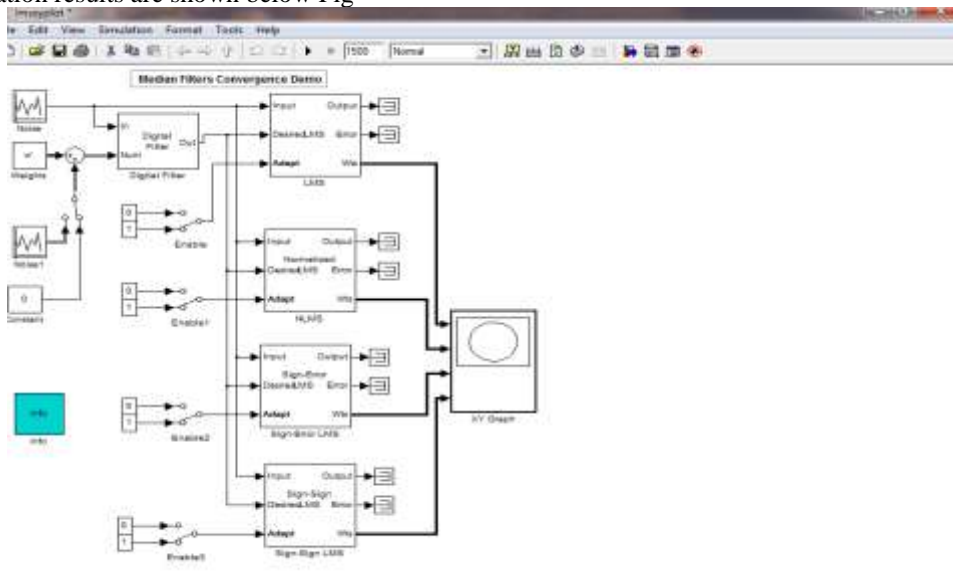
ation results are shown below Fig

lmsmydct *

le Edit View Simulation Format Tools Help

1500 Normal

Median Filters Convergence Demo

Noise

Weights

Noise1

0

Constant

In

Num

Digital Filter

Out

Digital Filter

Input

Desired/LMS

Adapt

Output

Error

Wts

LMS

0

1

Enable

Input

Desired/LMS

Adapt

Normalized

Output

Error

Wts

NLMS

0

1

Enable1

Input

Desired/LMS

Adapt

Sign-Error

Output

Error

Wts

Sign-Error LMS

0

1

Enable2

Info

Info

XY Graph

Input

Desired/LMS

Adapt

Sign-Sign

Output

Error

Wts

Sign-Sign LMS

0

1

Enable3